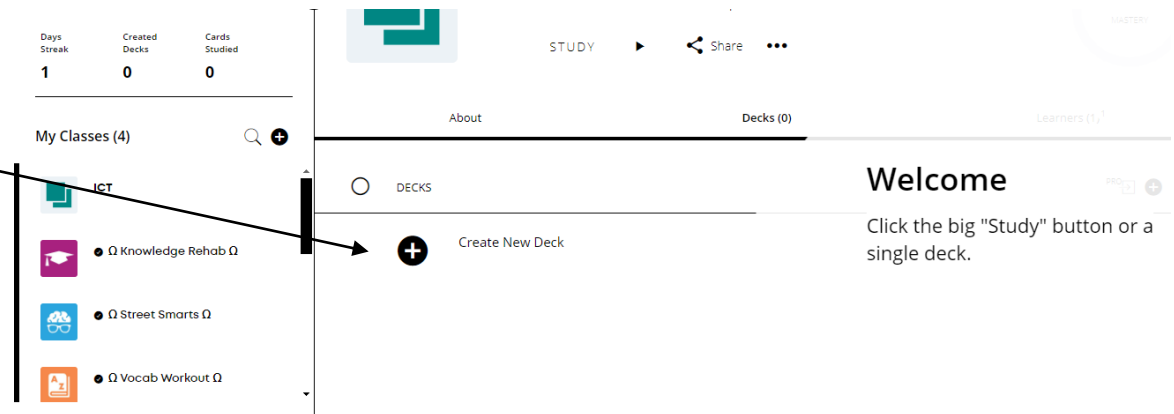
Days Streak
1

Created Decks
0

Cards Studied
0

My Classes (4)

ICT

Ω Knowledge Rehab Ω

Ω Street Smarts Ω

Ω Vocab Workout Ω

MASTERY

STUDY

Share

About

Decks (0)

Learners (1)

DECKS

Create New Deck

Welcome

Click the big "Study" button or a single deck.